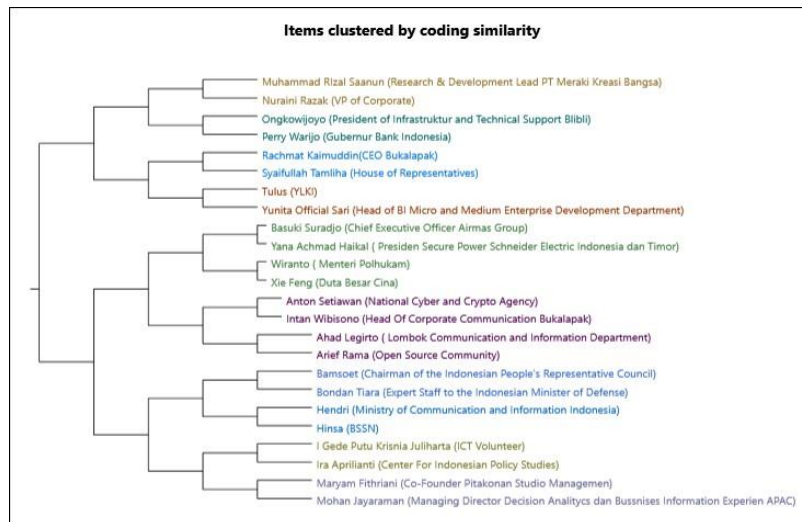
Items clustered by coding similarity

Muhammad Rizal Saanun (Research & Development Lead PT Meraki Kreasi Bangsa)
Nuraini Razak (VP of Corporate)
Ongkowijoyo (President of Infrastruktur and Technical Support Blibli)
Perry Warijo (Gubernur Bank Indonesia)
Rachmat Kaimuddin(CEO Bukalapak)
Syaifullah Tamliha (House of Representatives)
Tulus (YLKI)
Yunita Official Sari (Head of BI Micro and Medium Enterprise Development Department)
Basuki Suradjo (Chief Executive Officer Airmas Group)
Yana Achmad Haikal ( Presiden Secure Power Schneider Electric Indonesia dan Timor)
Wiranto ( Menteri Polhukam)
Xie Feng (Duta Besar Cina)
Anton Setiawan (National Cyber and Crypto Agency)
Intan Wibisono (Head Of Corporate Communication Bukalapak)
Ahad Legirto ( Lombok Communication and Information Department)
Arief Rama (Open Source Community)
Bamsoet (Chairman of the Indonesian People's Representative Council)
Bondan Tiara (Expert Staff to the Indonesian Minister of Defense)
Hendri (Ministry of Communication and Information Indonesia)
Hinsa (BSSN)
I Gede Putu Krisnia Juliharta (ICT Volunteer)
Ira Aprilianti (Center For Indonesian Policy Studies)
Maryam Fithriani (Co-Founder Pitakonan Studio Managemen)
Mohan Jayaraman (Managing Director Decision Analitycs dan Bussnises Information Experien APAC)